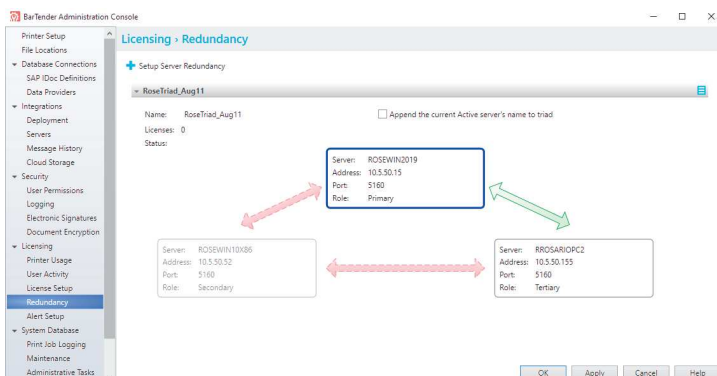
BarTender Administration Console

Printer Setup
File Locations
Database Connections
SAP IDoc Definitions
Data Providers
Integrations
Deployment
Servers
Message History
Cloud Storage
Security
User Permissions
Logging
Electronic Signatures
Document Encryption
Licensing
Printer Usage
User Activity
License Setup
Redundancy
Alert Setup
System Database
Print Job Logging
Maintenance
Administrative Tasks

Licensing › Redundancy

Setup Server Redundancy

RoseTriad_Aug11

Name: RoseTriad_Aug11
Licenses: 0
Status:

Append the current Active server's name to triad

Server: ROSEWIN2019
Address: 10.5.50.15
Port: 5160
Role: Primary

Server: ROSEWIN10X86
Address: 10.5.50.52
Port: 5160
Role: Secondary

Server: RROSARIOPC2
Address: 10.5.50.155
Port: 5160
Role: Tertiary

OK Apply Cancel Help